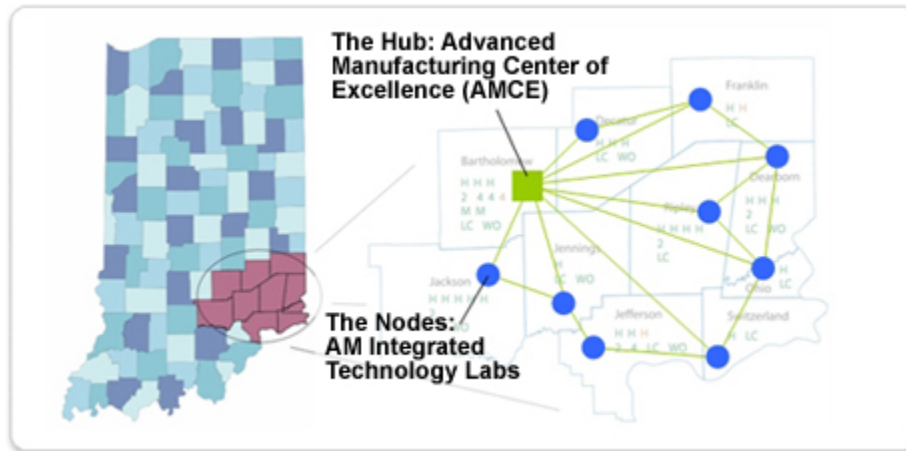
The Hub: Advanced Manufacturing Center of Excellence (AMCE)

Franklin
H H
LC

Decatur
H H H
LC WO

Bartholomew
H H H
2 4 4 4
M M
LC WO

Dearborn
H H H
2
LC WO

Ripley
H H H H
2
LC

Jennings
H
LC WO

Jackson
H H H H H

Ohio
H
LC

Jefferson
H H H
2 4 LC WO

Switzerland
H
LC

The Nodes: AM Integrated Technology Labs